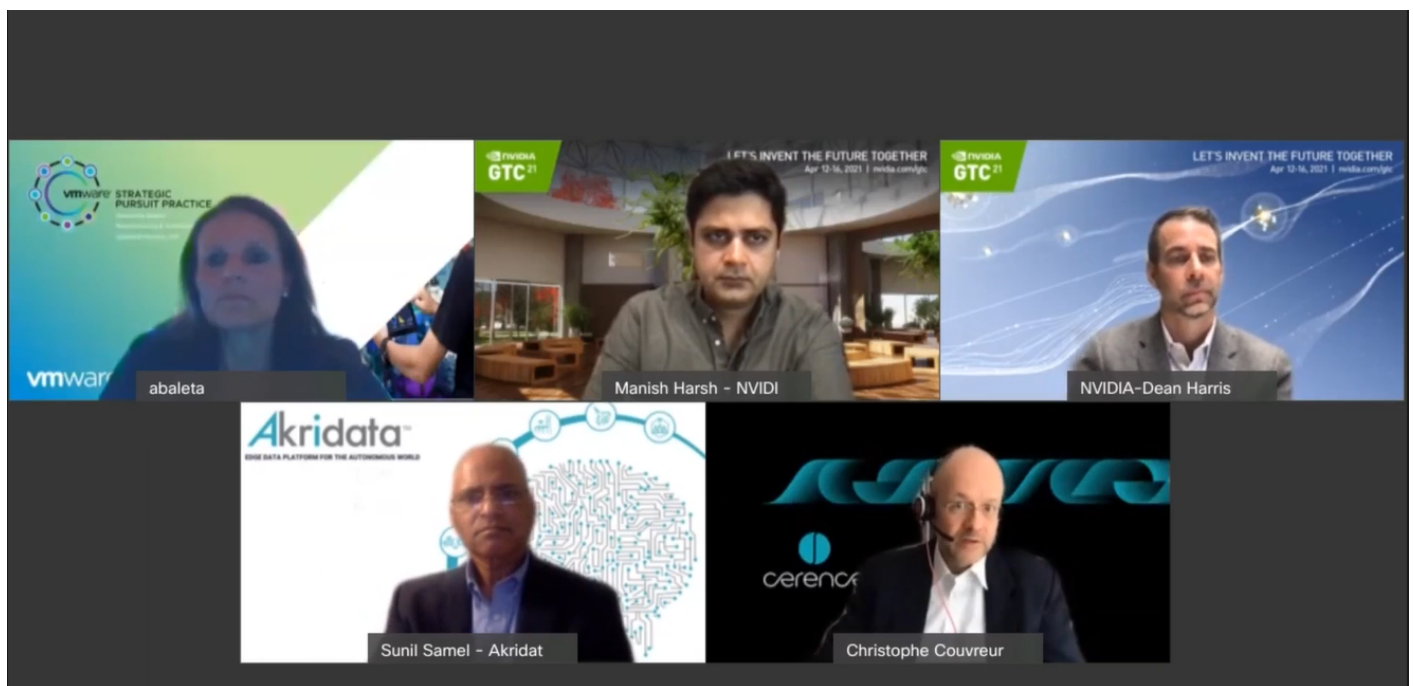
vmware STRATEGIC PURSUIT PRACTICE

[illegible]

vmwar

abaleta

NVIDIA GTC 21

LET'S INVENT THE FUTURE TOGETHER
Apr 12-16, 2021 | nvidia.com/gtc

Manish Harsh - NVIDI

NVIDIA GTC 21

LET'S INVENT THE FUTURE TOGETHER
Apr 12-16, 2021 | nvidia.com/gtc

NVIDIA-Dean Harris

Akridata™
EDGE DATA PLATFORM FOR THE AUTONOMOUS WORLD

Sunil Samel - Akridat

cerence

Christophe Couvreur